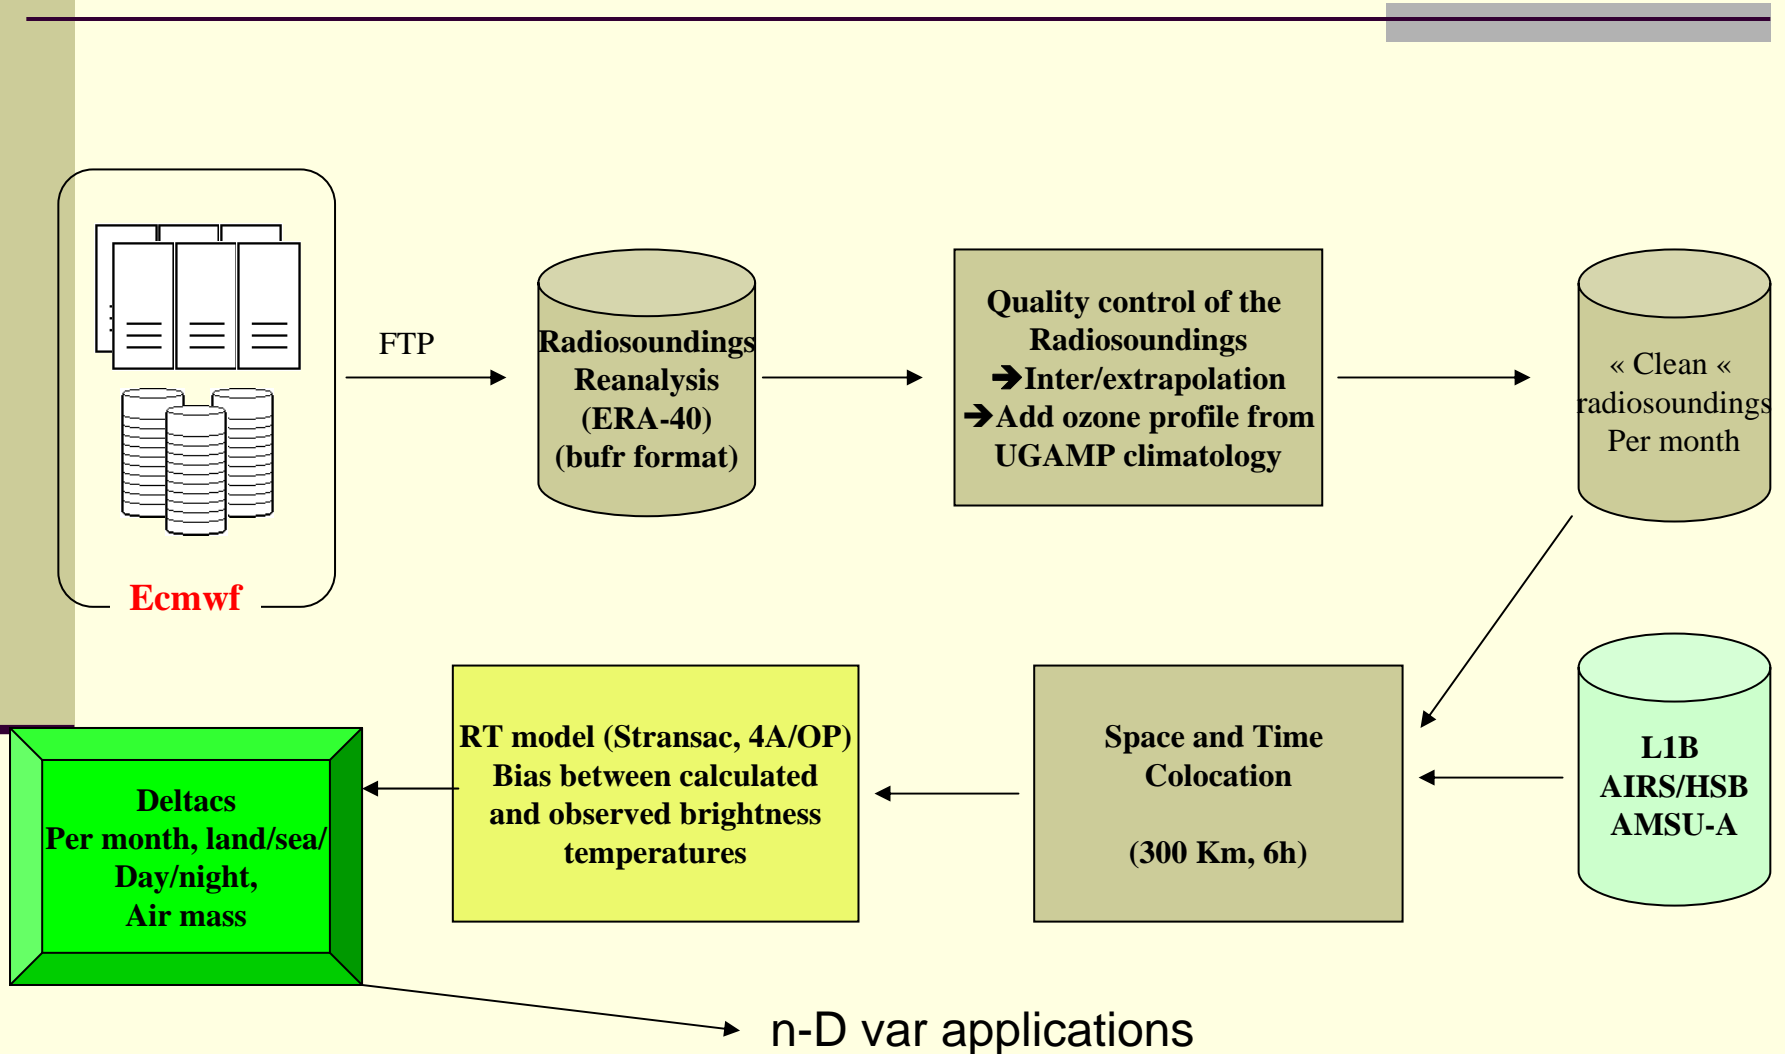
Ecmwf

FTP

Radiosoundings Reanalysis (ERA-40) (bufr format)

Quality control of the Radiosoundings
→Inter/extrapolation
→Add ozone profile from UGAMP climatology

« Clean « radiosoundings Per month

L1B AIRS/HSB AMSU-A

Space and Time Colocation

(300 Km, 6h)

RT model (Stransac, 4A/OP) Bias between calculated and observed brightness temperatures

Deltacs
Per month, land/sea/ Day/night, Air mass

n-D var applications